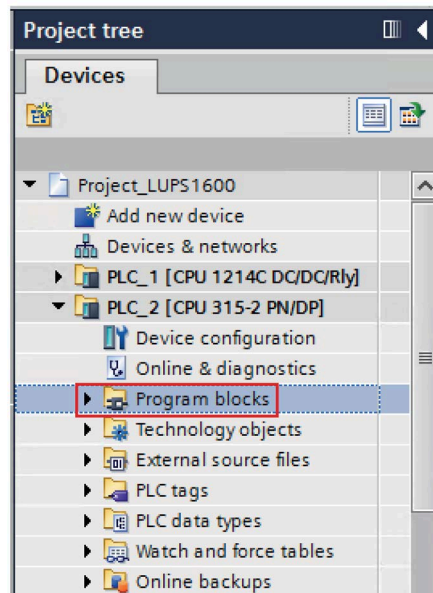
Project tree

Devices

Project_LUPS1600
Add new device
Devices & networks
PLC_1 [CPU 1214C DC/DC/Rly]
PLC_2 [CPU 315-2 PN/DP]
Device configuration
Online & diagnostics
Program blocks
Technology objects
External source files
PLC tags
PLC data types
Watch and force tables
Online backups